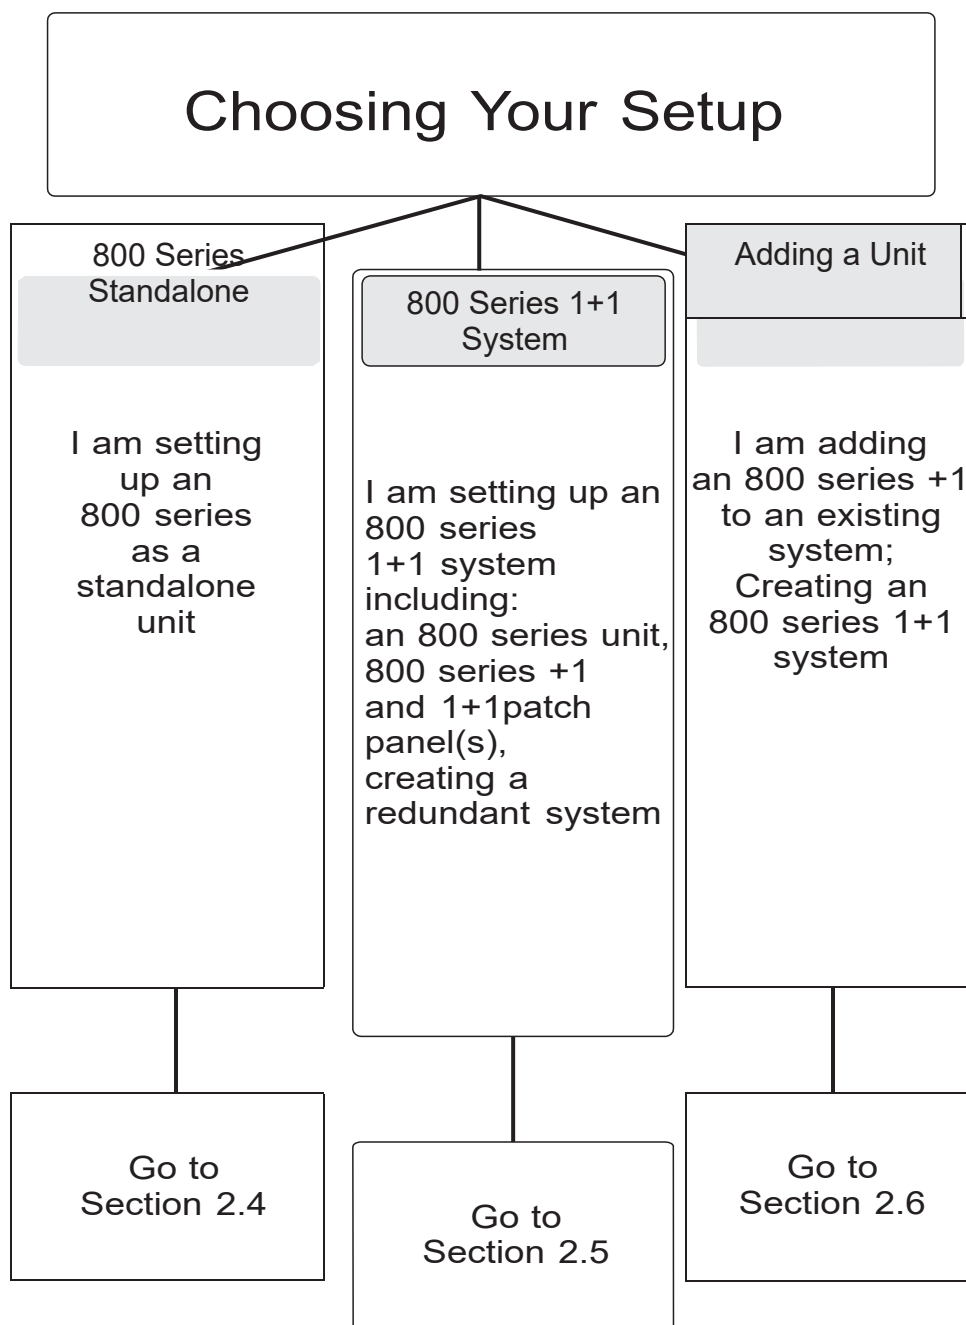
Choosing Your Setup

800 Series Standalone

I am setting up an 800 series as a standalone unit

Go to Section 2.4

800 Series 1+1 System

I am setting up an 800 series 1+1 system including: an 800 series unit, 800 series +1 and 1+1patch panel(s), creating a redundant system

Go to Section 2.5

Adding a Unit

I am adding an 800 series +1 to an existing system; Creating an 800 series 1+1 system

Go to Section 2.6